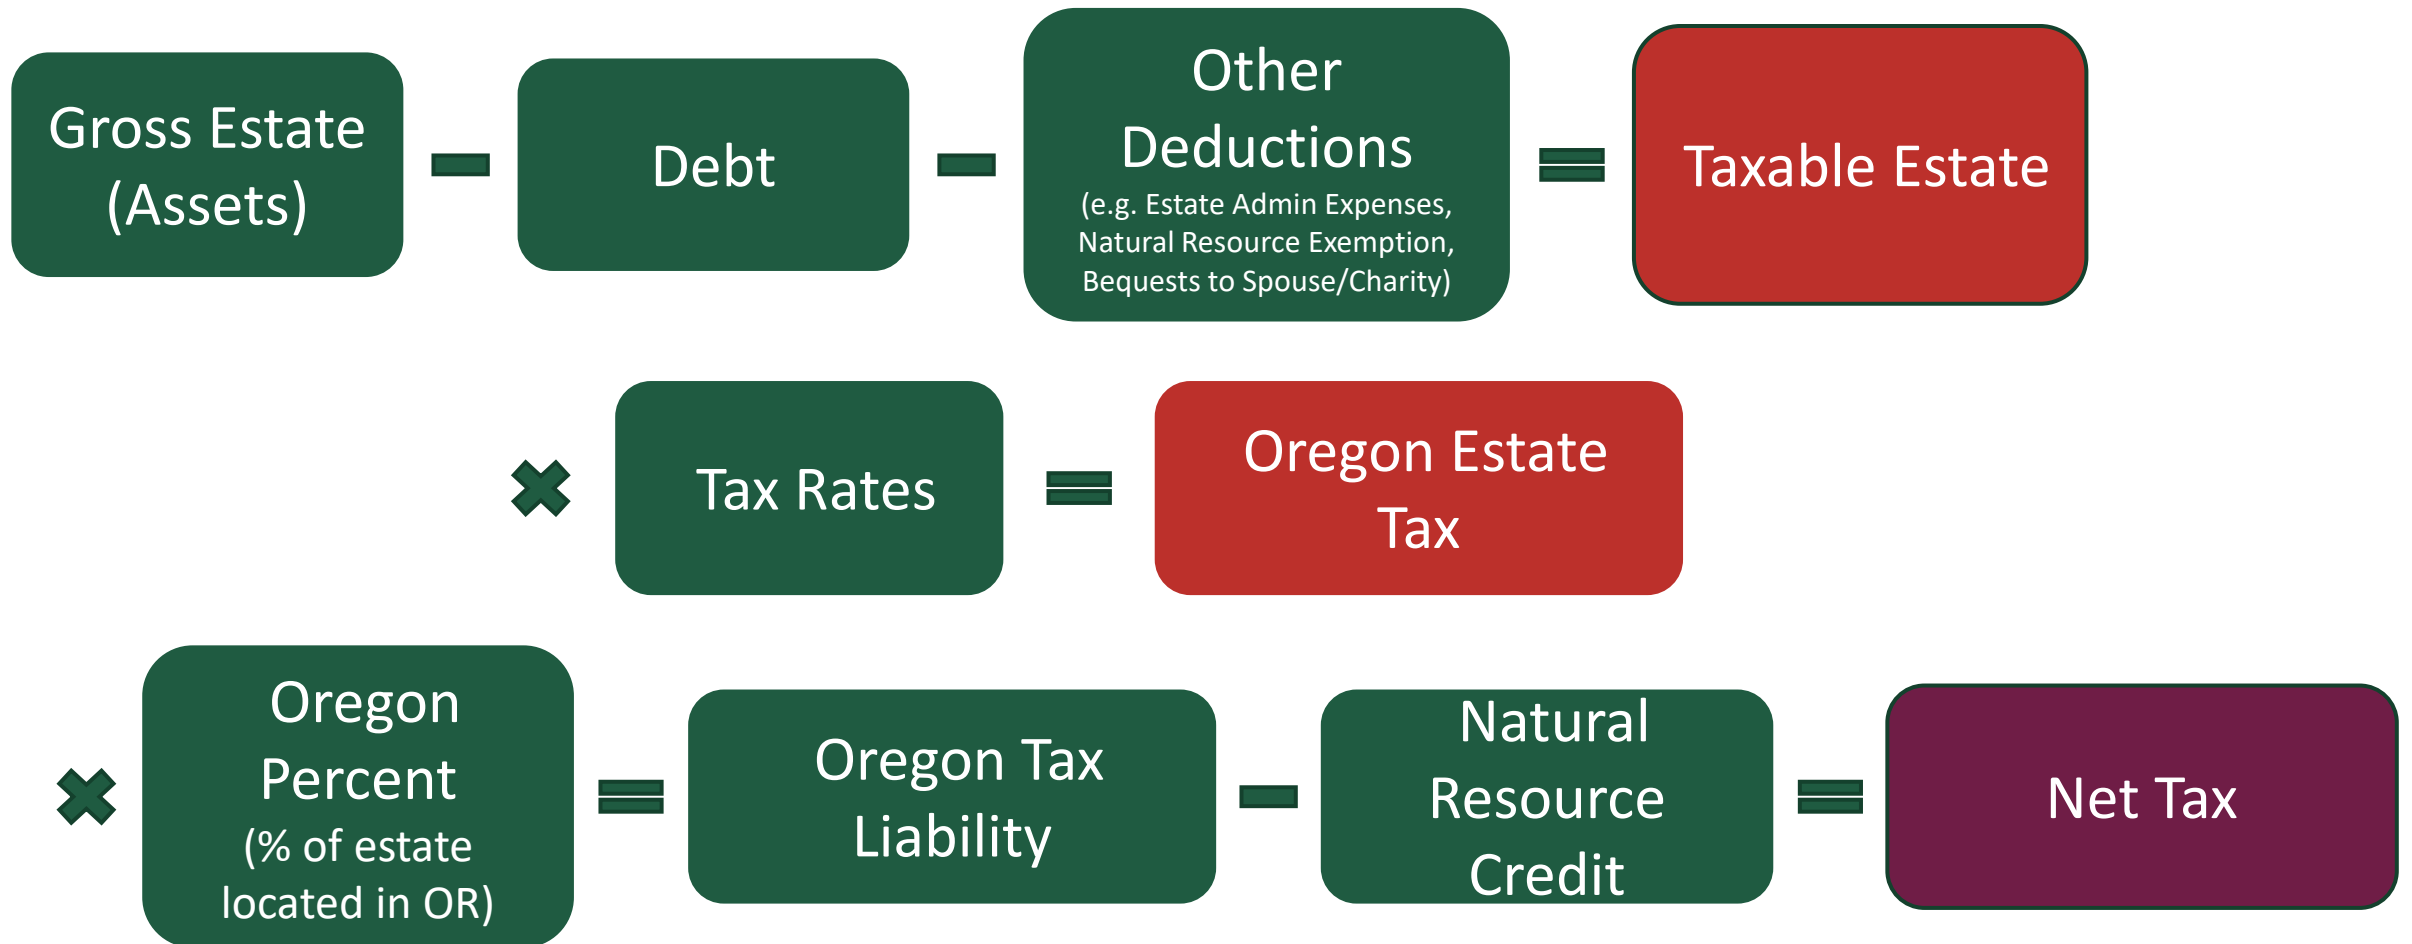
Gross Estate (Assets)

Debt

Other Deductions
(e.g. Estate Admin Expenses, Natural Resource Exemption, Bequests to Spouse/Charity)

Taxable Estate

Tax Rates

Oregon Estate Tax

Oregon Percent
(% of estate located in OR)

Oregon Tax Liability

Natural Resource Credit

Net Tax